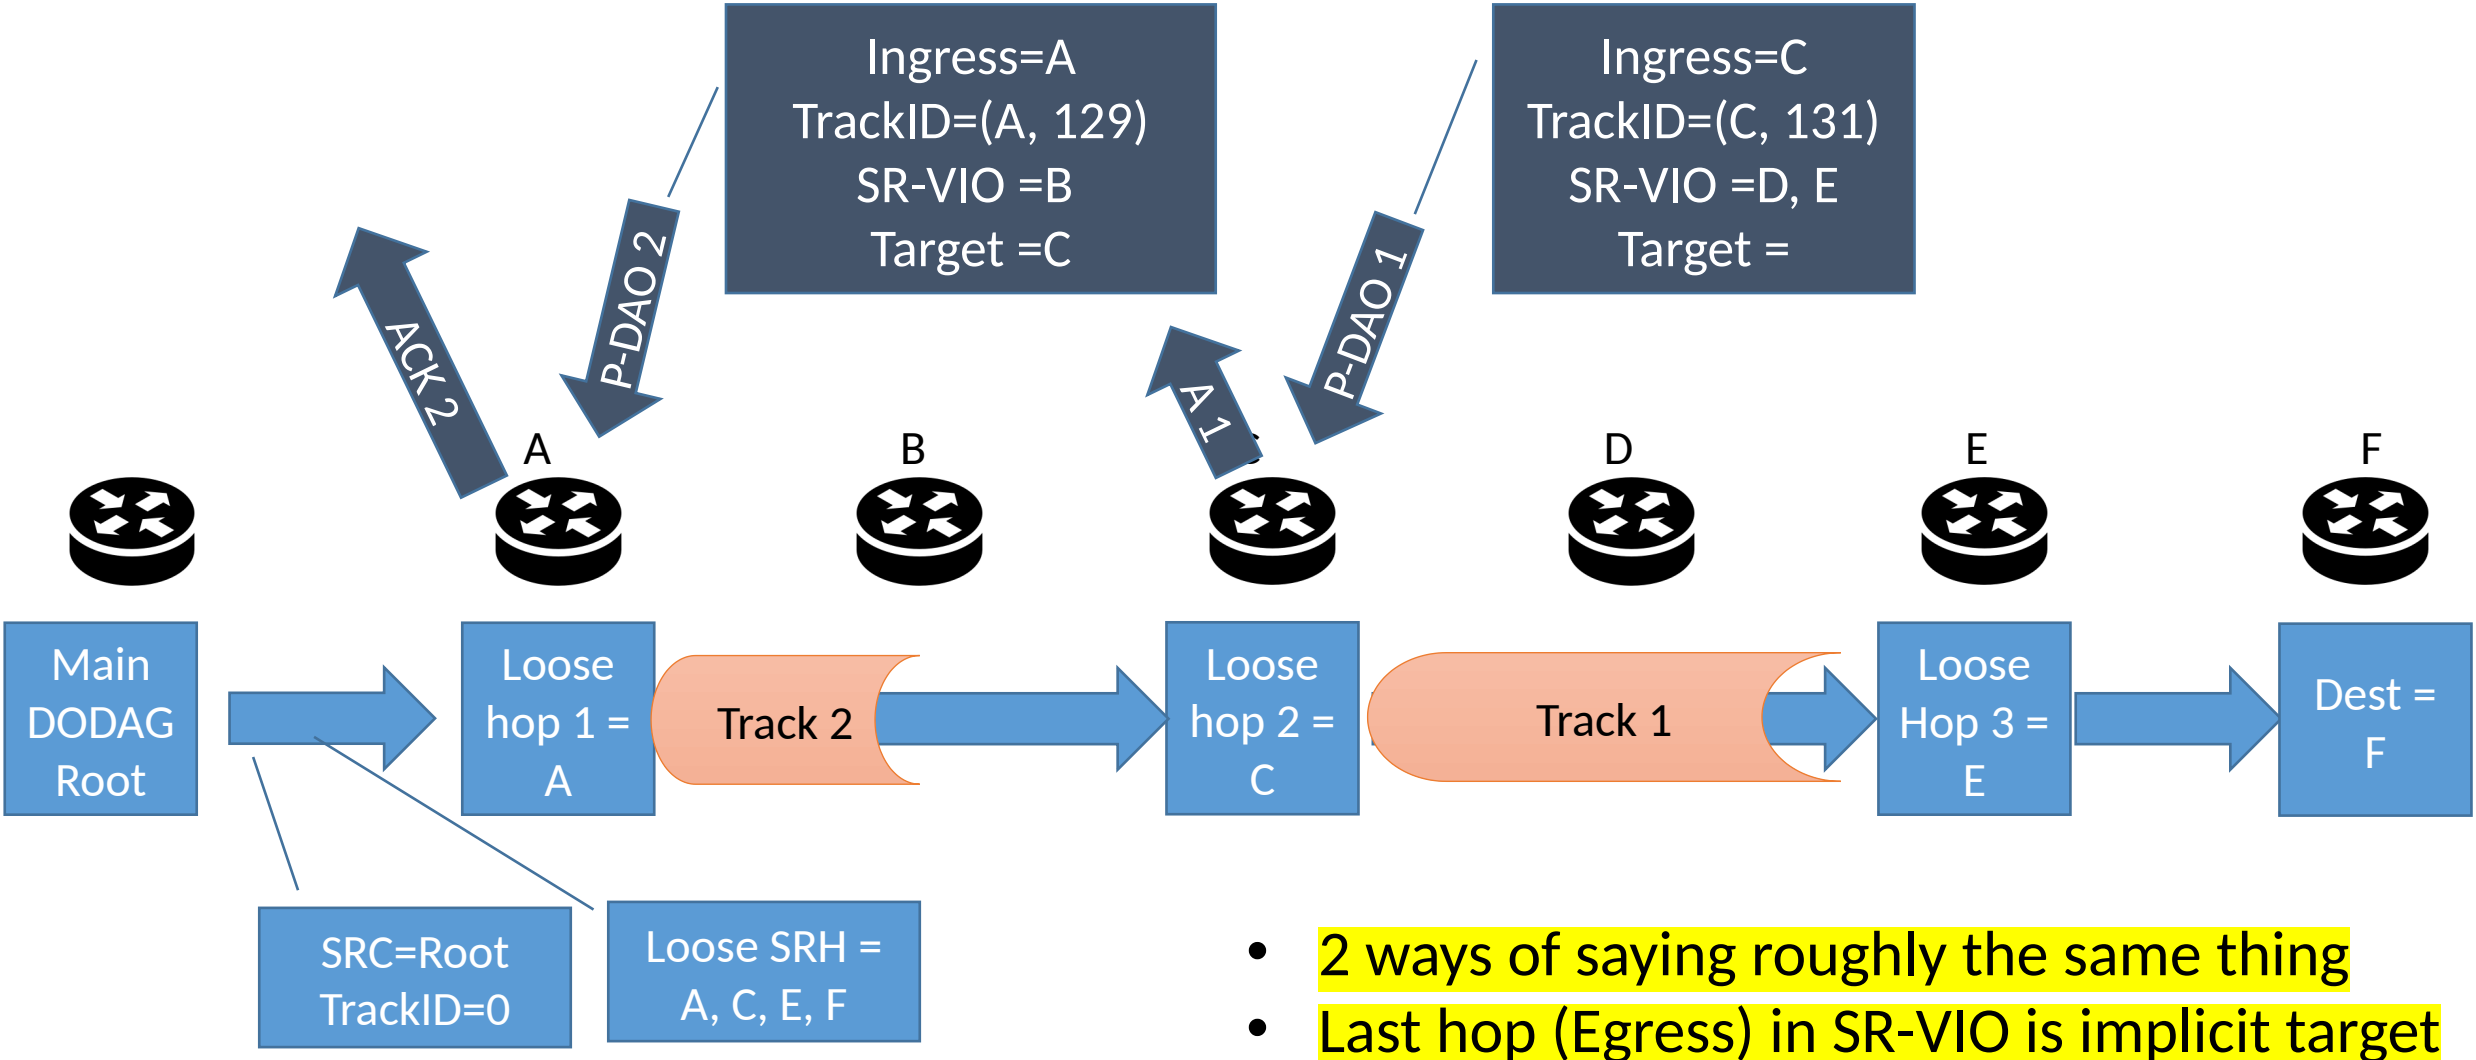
Ingress=A
TrackID=(A, 129)
SR-VIO =B
Target =C

Ingress=C
TrackID=(C, 131)
SR-VIO =D, E
Target =

ACK 2

P-DAO 2

A 1

P-DAO 1

A

B

C

D

E

F

Main DODAG Root

Loose hop 1 = A

Track 2

Loose hop 2 = C

Track 1

Loose Hop 3 = E

Dest = F

SRC=Root
TrackID=0

Loose SRH = A, C, E, F

• 2 ways of saying roughly the same thing
• Last hop (Egress) in SR-VIO is implicit target